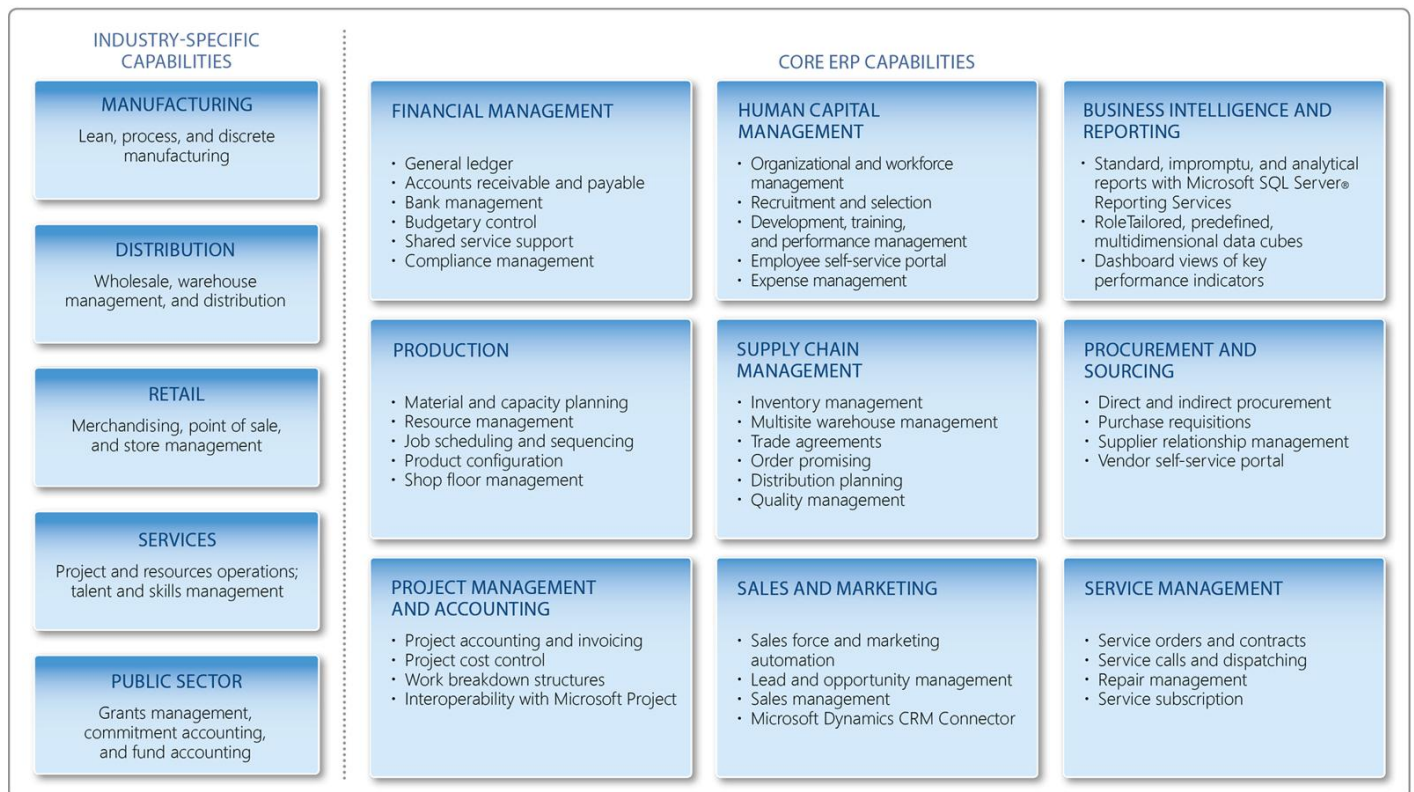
INDUSTRY-SPECIFIC CAPABILITIES

MANUFACTURING
Lean, process, and discrete manufacturing

DISTRIBUTION
Wholesale, warehouse management, and distribution

RETAIL
Merchandising, point of sale, and store management

SERVICES
Project and resources operations; talent and skills management

PUBLIC SECTOR
Grants management, commitment accounting, and fund accounting

CORE ERP CAPABILITIES

FINANCIAL MANAGEMENT
• General ledger
• Accounts receivable and payable
• Bank management
• Budgetary control
• Shared service support
• Compliance management

HUMAN CAPITAL MANAGEMENT
• Organizational and workforce management
• Recruitment and selection
• Development, training, and performance management
• Employee self-service portal
• Expense management

BUSINESS INTELLIGENCE AND REPORTING
• Standard, impromptu, and analytical reports with Microsoft SQL Server® Reporting Services
• RoleTailored, predefined, multidimensional data cubes
• Dashboard views of key performance indicators

PRODUCTION
• Material and capacity planning
• Resource management
• Job scheduling and sequencing
• Product configuration
• Shop floor management

SUPPLY CHAIN MANAGEMENT
• Inventory management
• Multisite warehouse management
• Trade agreements
• Order promising
• Distribution planning
• Quality management

PROCUREMENT AND SOURCING
• Direct and indirect procurement
• Purchase requisitions
• Supplier relationship management
• Vendor self-service portal

PROJECT MANAGEMENT AND ACCOUNTING
• Project accounting and invoicing
• Project cost control
• Work breakdown structures
• Interoperability with Microsoft Project

SALES AND MARKETING
• Sales force and marketing automation
• Lead and opportunity management
• Sales management
• Microsoft Dynamics CRM Connector

SERVICE MANAGEMENT
• Service orders and contracts
• Service calls and dispatching
• Repair management
• Service subscription